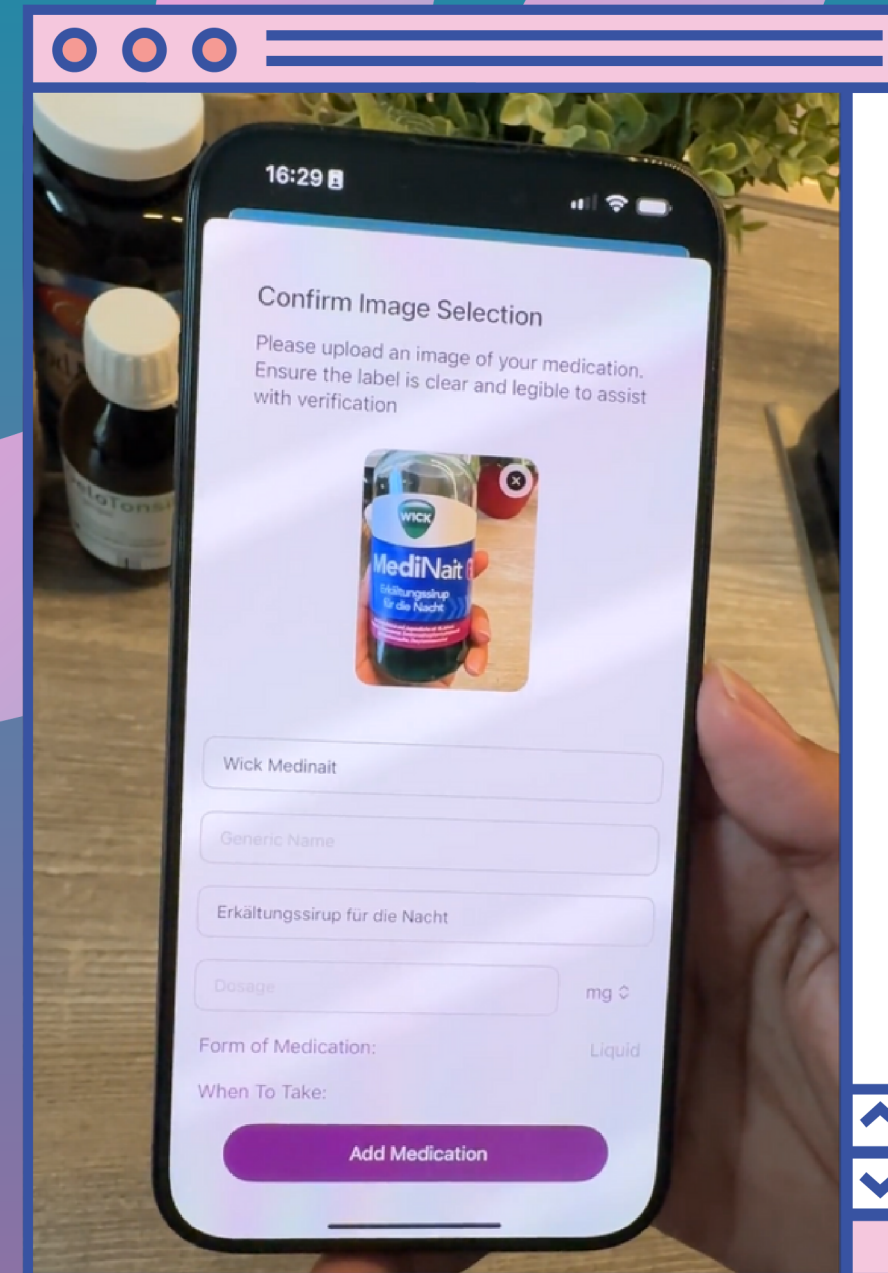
16:29

Confirm Image Selection

Please upload an image of your medication. Ensure the label is clear and legible to assist with verification

WICK
MediNait
Erkältungssirup für die Nacht

Wick Medinait

Generic Name

Erkältungssirup für die Nacht

Dosage

mg

Form of Medication:

Liquid

When To Take:

Add Medication

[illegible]oTons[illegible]